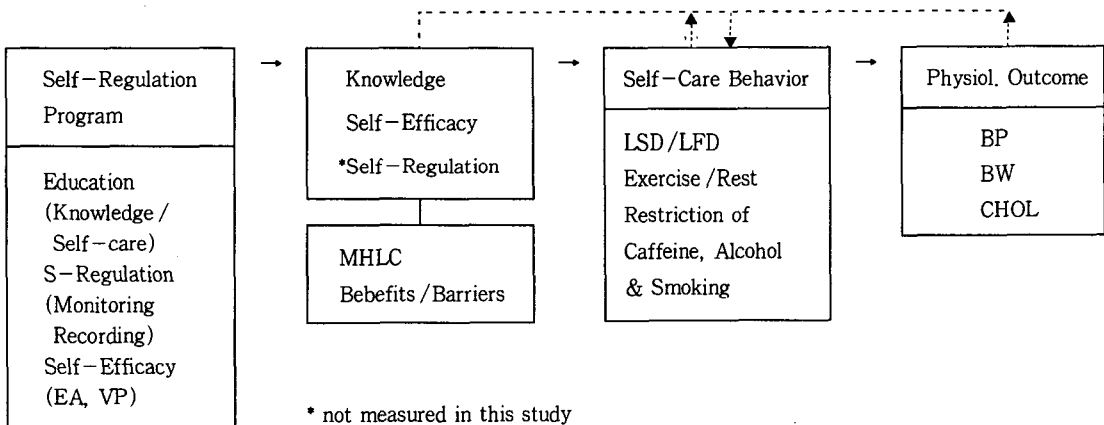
Self−Regulation Program

Education (Knowledge / Self−care)
S−Regulation (Monitoring Recording)
Self−Efficacy (EA, VP)

Knowledge
Self−Efficacy
*Self−Regulation

MHLC
Bebefits / Barriers

Self−Care Behavior

LSD / LFD
Exercise / Rest
Restriction of Caffeine, Alcohol & Smoking

Physiol. Outcome

BP
BW
CHOL

* not measured in this study